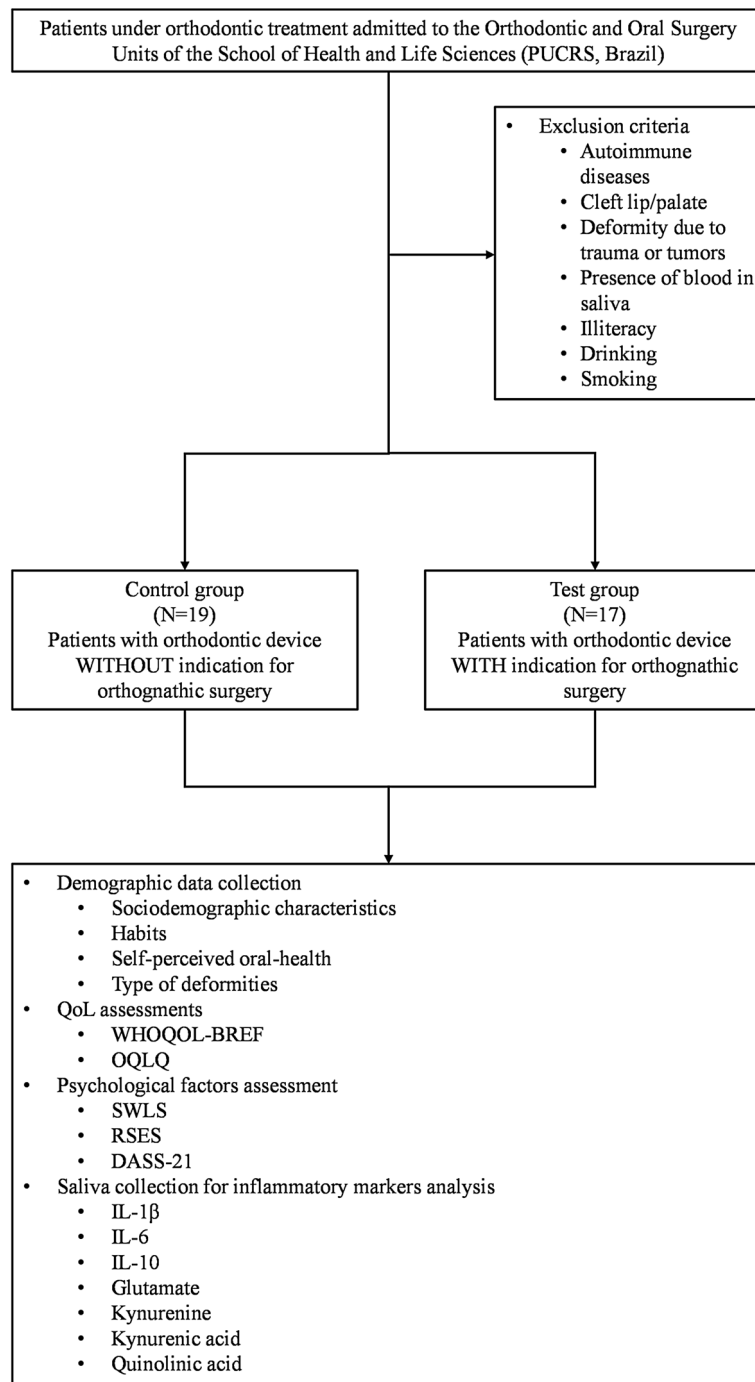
Patients under orthodontic treatment admitted to the Orthodontic and Oral Surgery Units of the School of Health and Life Sciences (PUCRS, Brazil)

- Exclusion criteria
  - Autoimmune diseases
  - Cleft lip/palate
  - Deformity due to trauma or tumors
  - Presence of blood in saliva
  - Illiteracy
  - Drinking
  - Smoking

Control group
(N=19)
Patients with orthodontic device WITHOUT indication for orthognathic surgery

Test group
(N=17)
Patients with orthodontic device WITH indication for orthognathic surgery

- Demographic data collection
  - Sociodemographic characteristics
  - Habits
  - Self-perceived oral-health
  - Type of deformities
- QoL assessments
  - WHOQOL-BREF
  - OQLQ
- Psychological factors assessment
  - SWLS
  - RSES
  - DASS-21
- Saliva collection for inflammatory markers analysis
  - IL-1β
  - IL-6
  - IL-10
  - Glutamate
  - Kynurenine
  - Kynurenic acid
  - Quinolinic acid